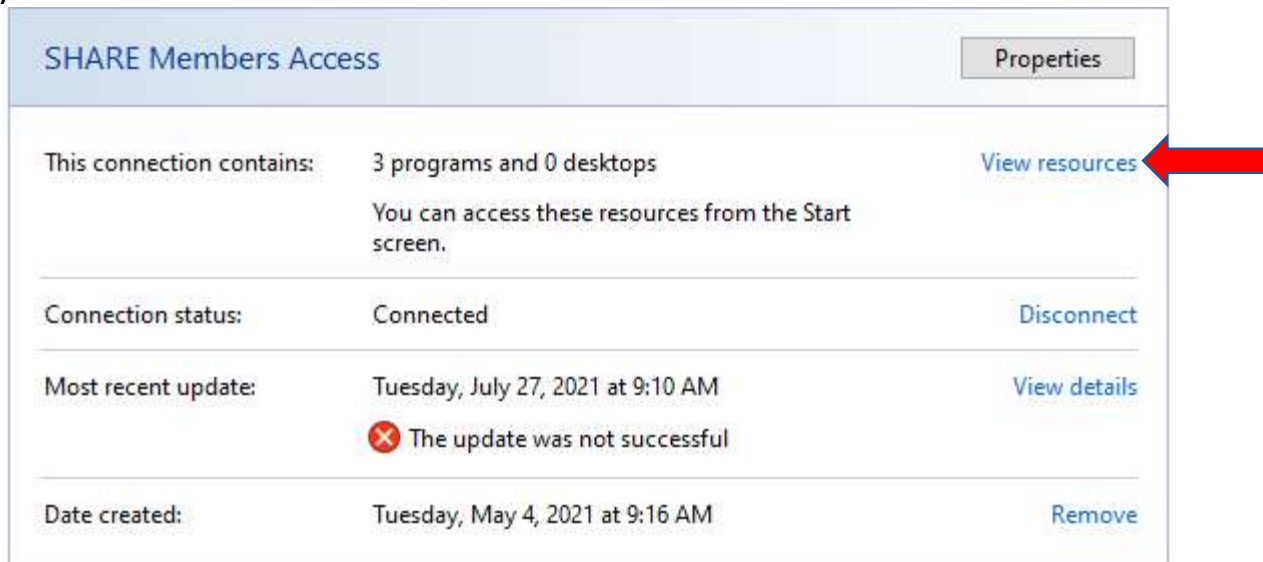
SHARE Members Access

Properties

This connection contains: 3 programs and 0 desktops View resources

You can access these resources from the Start screen.

Connection status: Connected Disconnect

Most recent update: Tuesday, July 27, 2021 at 9:10 AM View details

The update was not successful

Date created: Tuesday, May 4, 2021 at 9:16 AM Remove